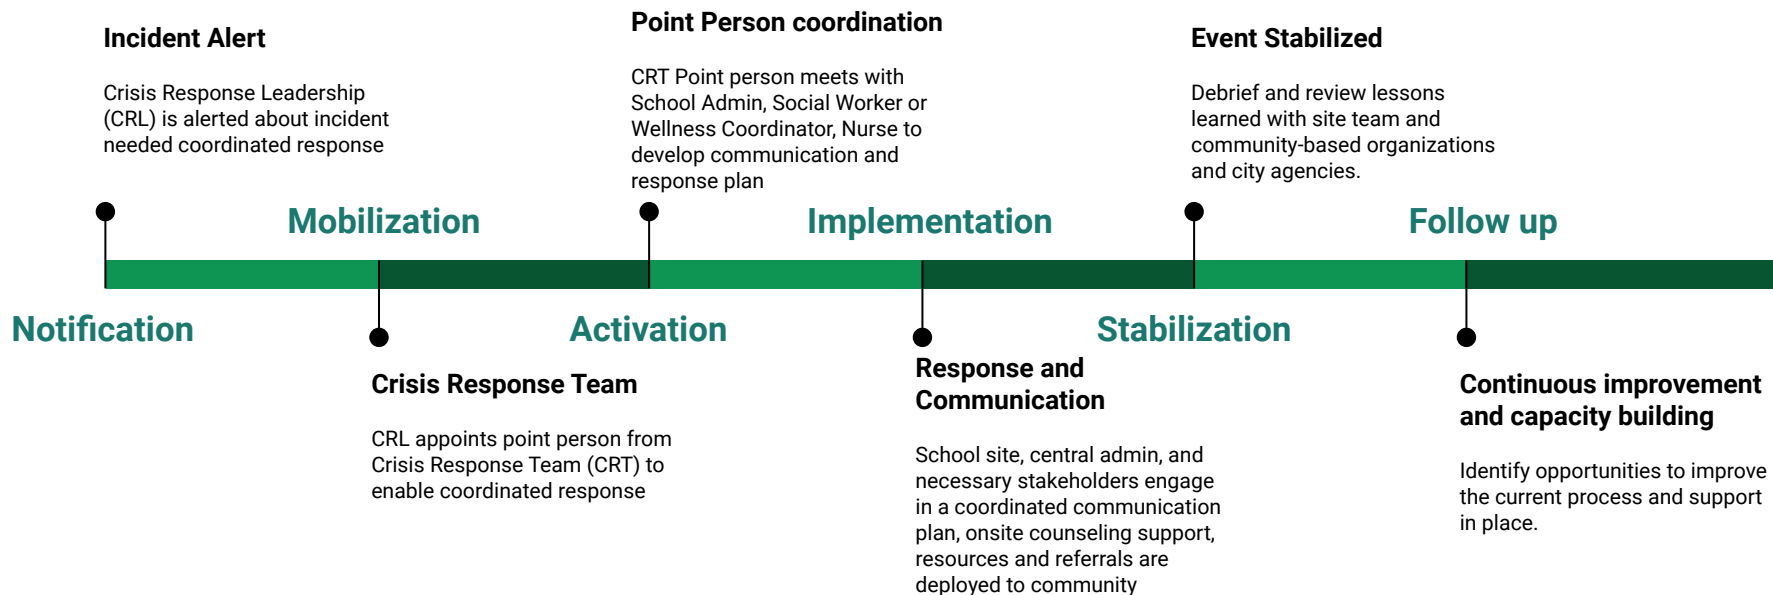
Incident Alert

Crisis Response Leadership (CRL) is alerted about incident needed coordinated response

Point Person coordination

CRT Point person meets with School Admin, Social Worker or Wellness Coordinator, Nurse to develop communication and response plan

Event Stabilized

Debrief and review lessons learned with site team and community-based organizations and city agencies.

Mobilization

Implementation

Follow up

Notification

Activation

Stabilization

Crisis Response Team

CRL appoints point person from Crisis Response Team (CRT) to enable coordinated response

Response and Communication

School site, central admin, and necessary stakeholders engage in a coordinated communication plan, onsite counseling support, resources and referrals are deployed to community

Continuous improvement and capacity building

Identify opportunities to improve the current process and support in place.